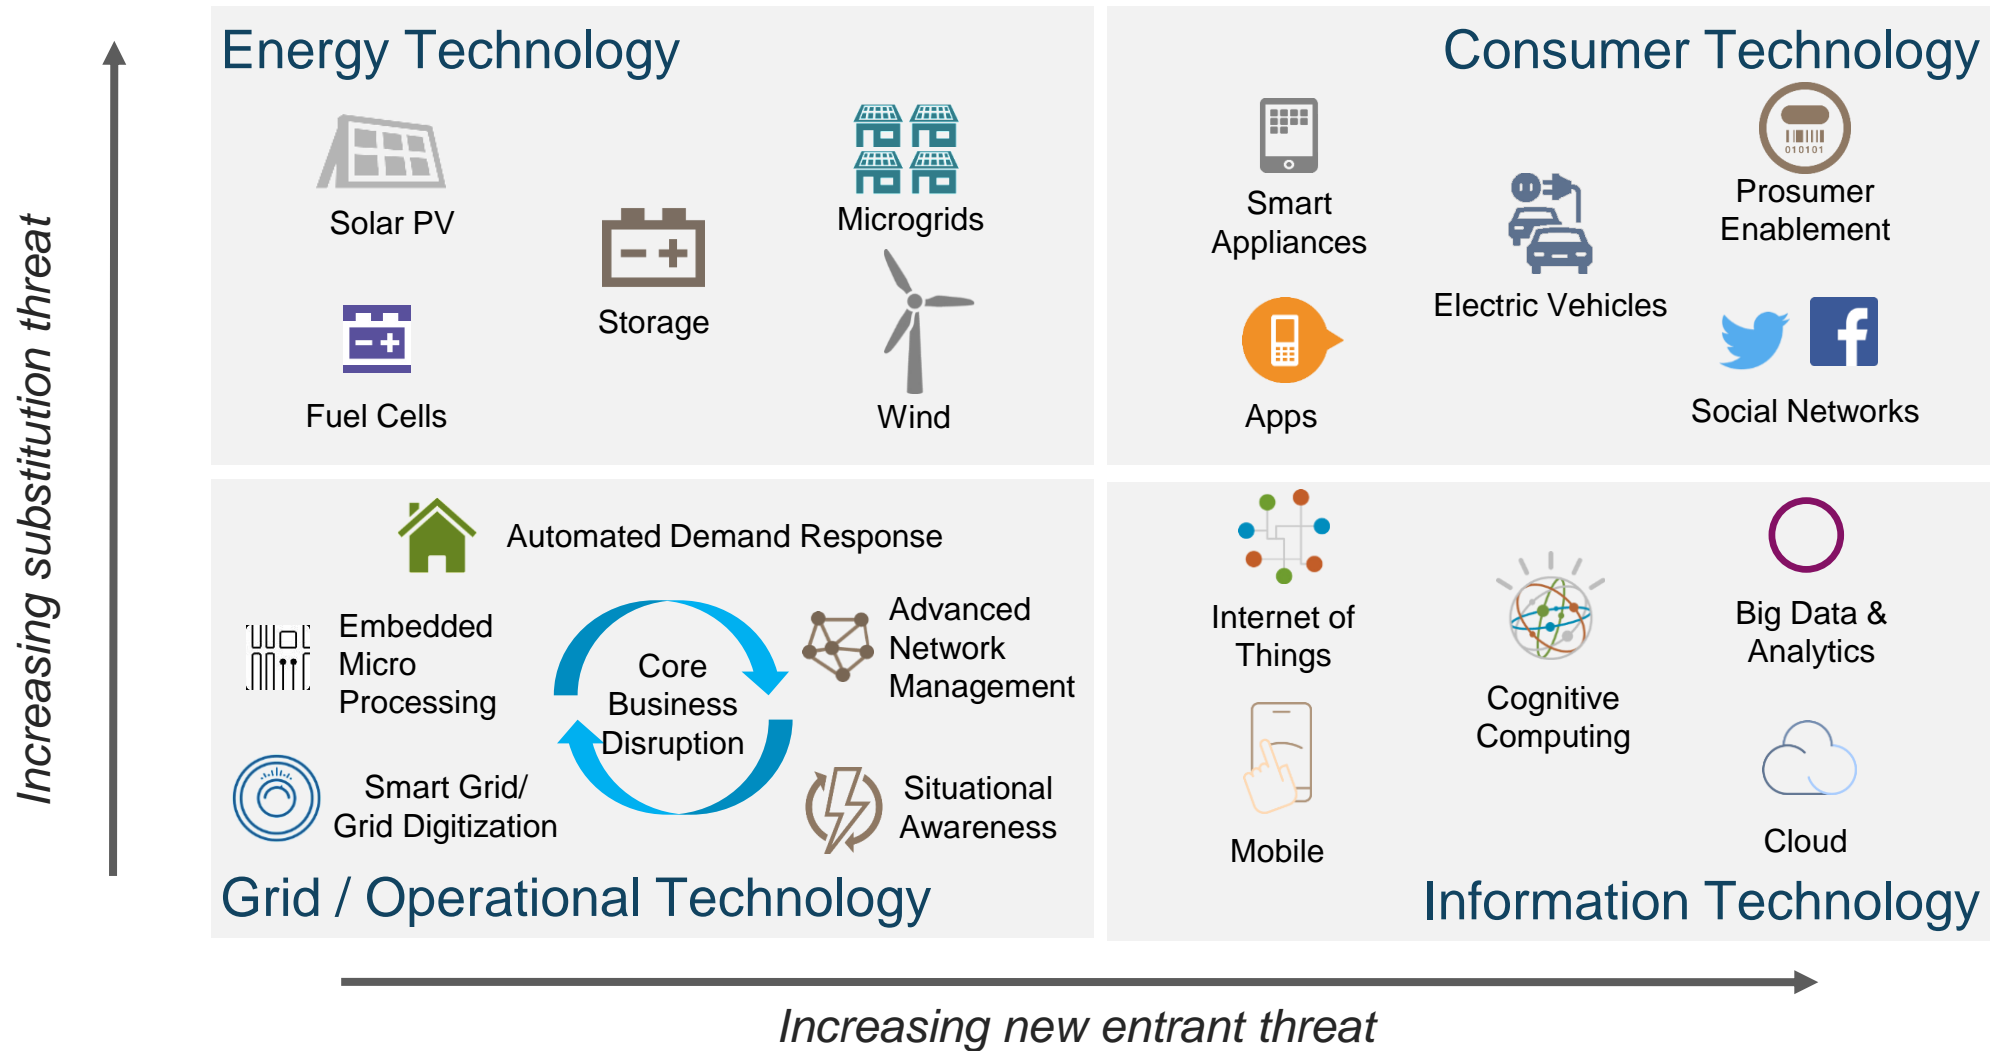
Increasing substitution threat

Energy Technology

Solar PV

Storage

Microgrids

Fuel Cells

Wind

Consumer Technology

Smart Appliances

Electric Vehicles

Prosumer Enablement

010101

Apps

Social Networks

Automated Demand Response

Embedded Micro Processing

Core Business Disruption

Advanced Network Management

Smart Grid/ Grid Digitization

Situational Awareness

Grid / Operational Technology

Internet of Things

Cognitive Computing

Big Data & Analytics

Mobile

Cloud

Information Technology

Increasing new entrant threat